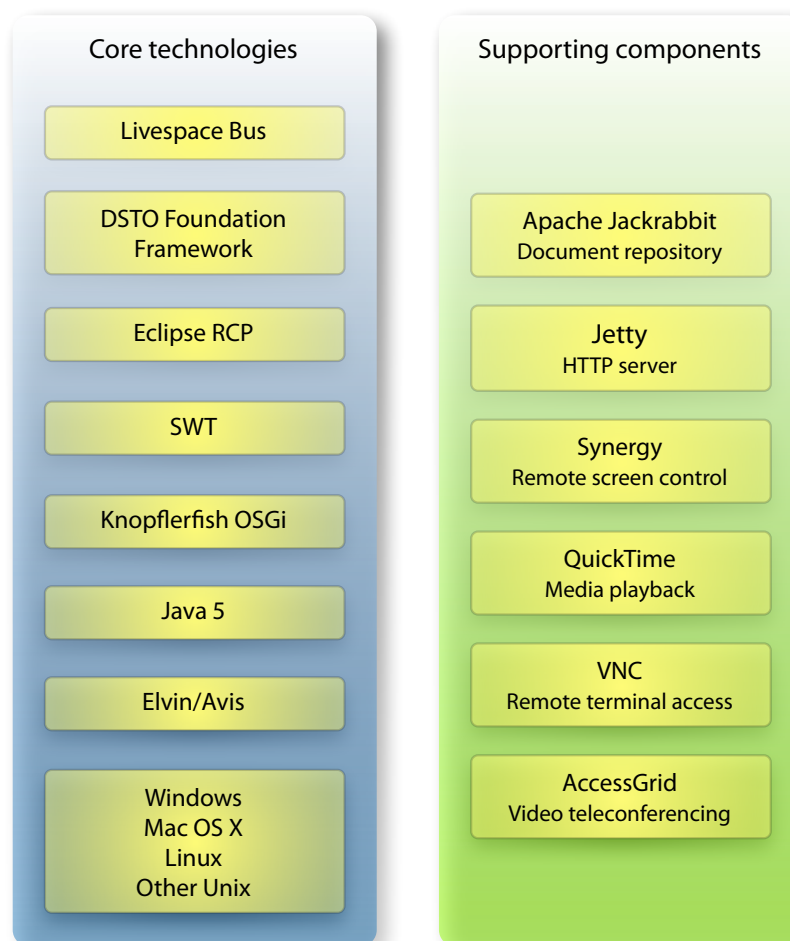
Core technologies

Livespace Bus

DSTO Foundation Framework

Eclipse RCP

SWT

Knopflerfish OSGi

Java 5

Elvin/Avis

Windows
Mac OS X
Linux
Other Unix

Supporting components

Apache Jackrabbit
Document repository

Jetty
HTTP server

Synergy
Remote screen control

QuickTime
Media playback

VNC
Remote terminal access

AccessGrid
Video teleconferencing